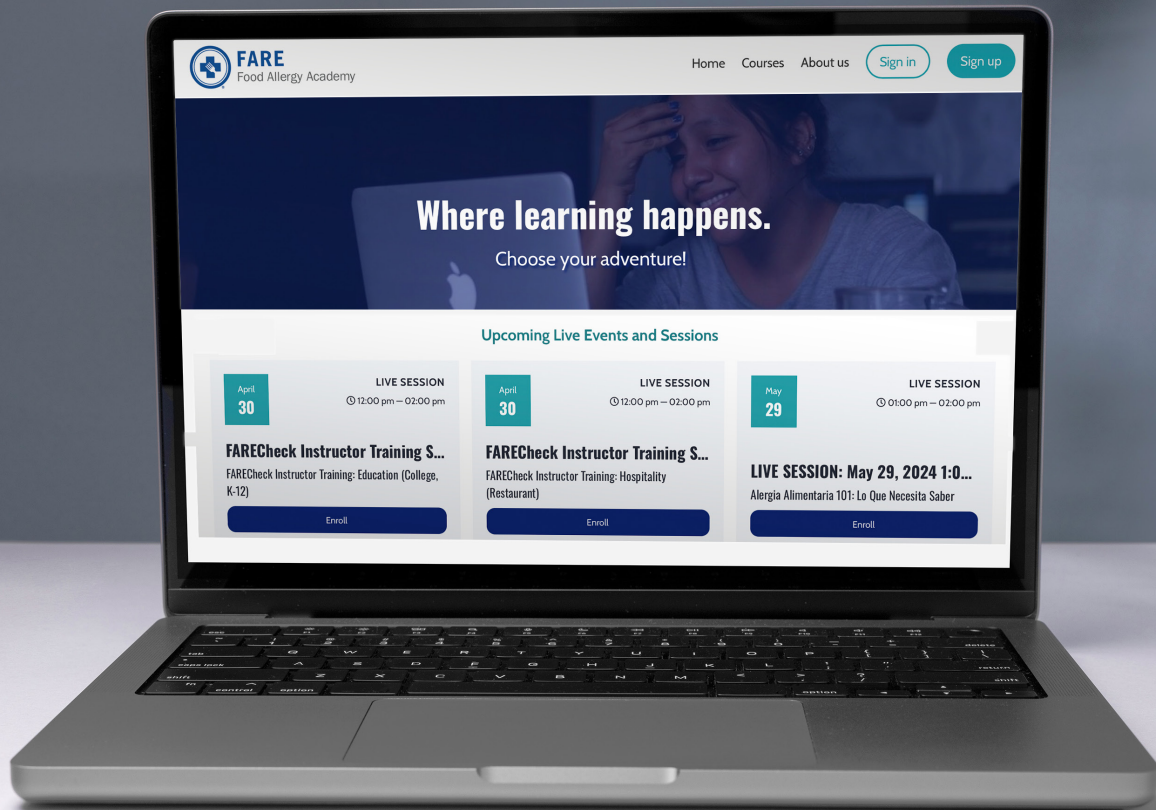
FARE
Food Allergy Academy

Home Courses About us Sign in Sign up

Where learning happens.

Choose your adventure!

Upcoming Live Events and Sessions

April
30
LIVE SESSION
12:00 pm — 02:00 pm
FARECheck Instructor Training S...
FARECheck Instructor Training: Education (College, K-12)
Enroll

April
30
LIVE SESSION
12:00 pm — 02:00 pm
FARECheck Instructor Training S...
FARECheck Instructor Training: Hospitality (Restaurant)
Enroll

May
29
LIVE SESSION
01:00 pm — 02:00 pm
LIVE SESSION: May 29, 2024 1:0...
Alergia Alimentaria 101: Lo Que Necesita Saber
Enroll